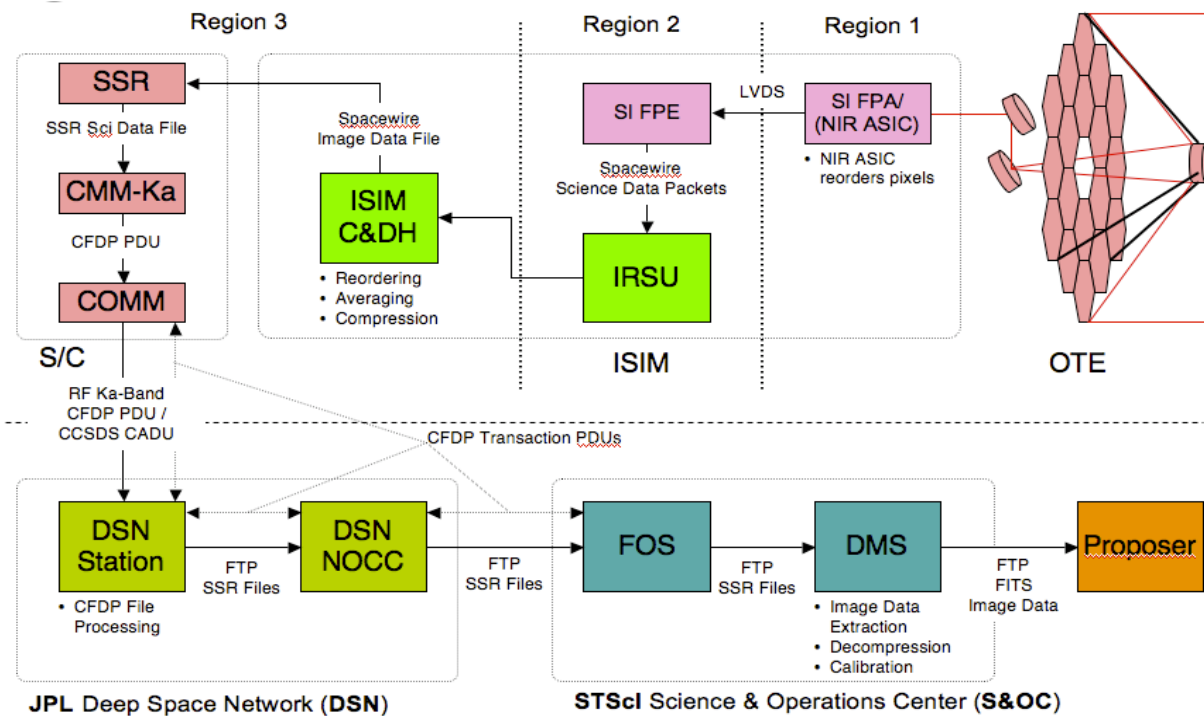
Region 3

Region 2

Region 1

SSR

SSR Sci Data File

CMM-Ka

CFDP PDU

COMM

S/C

Spacewire Image Data File

ISIM C&DH

• Reordering
• Averaging
• Compression

SI FPE

LVDS

SI FPA/ (NIR ASIC)

• NIR ASIC reorders pixels

Spacewire Science Data Packets

IRSU

ISIM

OTE

RF Ka-Band CFDP PDU / CCSDS CADU

CFDP Transaction PDUs

DSN Station

• CFDP File Processing

FTP SSR Files

DSN NOCC

FTP SSR Files

FOS

FTP SSR Files

DMS

• Image Data Extraction
• Decompression
• Calibration

FTP FITS Image Data

Proposer

JPL Deep Space Network (DSN)

STScI Science & Operations Center (S&OC)